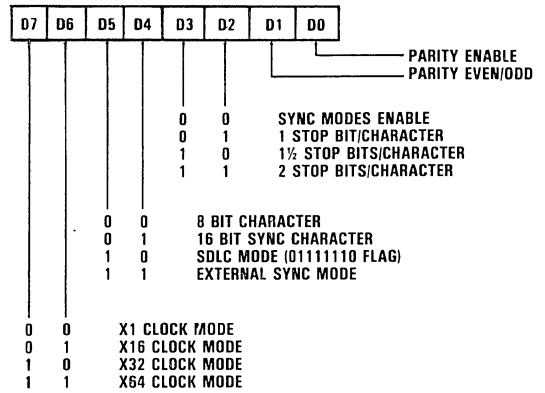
D7 D6 D5 D4 D3 D2 D1 D0

PARITY ENABLE
PARITY EVEN/ODD

0 0 SYNC MODES ENABLE
0 1 1 STOP BIT/CHARACTER
1 0 1½ STOP BITS/CHARACTER
1 1 2 STOP BITS/CHARACTER

0 0 8 BIT CHARACTER
0 1 16 BIT SYNC CHARACTER
1 0 SDLC MODE (01111110 FLAG)
1 1 EXTERNAL SYNC MODE

0 0 X1 CLOCK MODE
0 1 X16 CLOCK MODE
1 0 X32 CLOCK MODE
1 1 X64 CLOCK MODE